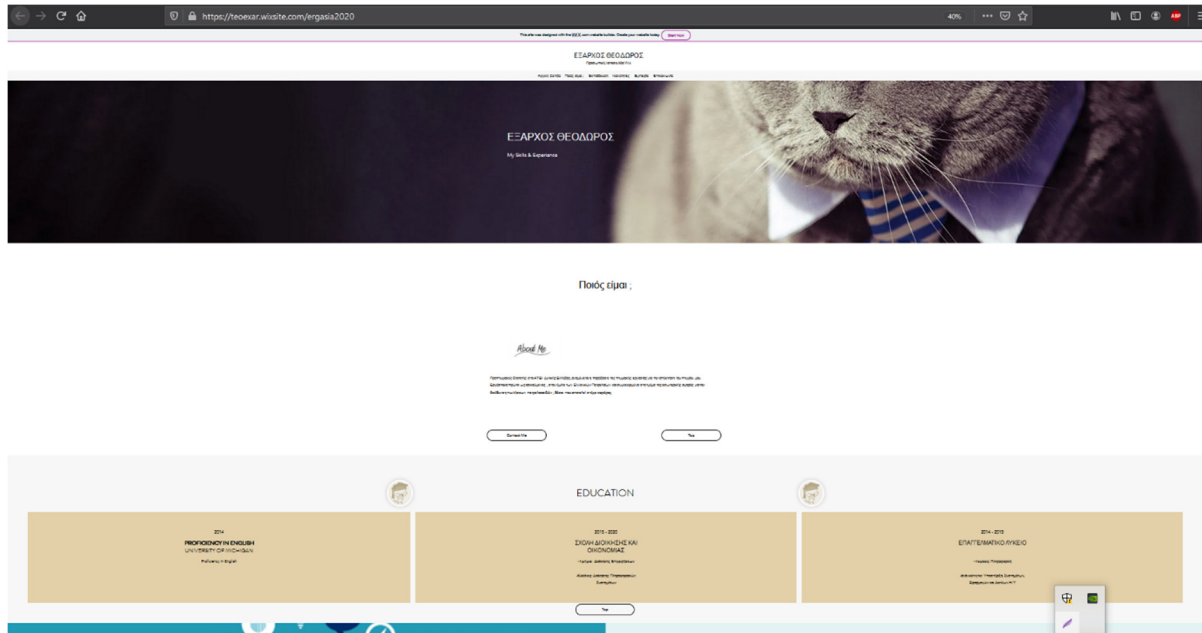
https://teoexar.wixsite.com/ergasia2020

40%

This site was designed with the WIX.com website builder. Create your website today. Start Now

ΕΞΑΡΧΟΣ ΘΕΟΔΩΡΟΣ

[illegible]

ΕΞΑΡΧΟΣ ΘΕΟΔΩΡΟΣ

My Skills & Experience

Ποιός είμαι ;

About Me

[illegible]

Contact Me

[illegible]

EDUCATION

2014

PROFICIENCY IN ENGLISH
UNIVERSITY OF MICHIGAN

Proficiency in English

2015 - 2020

ΣΧΟΛΗ ΔΙΟΙΚΗΣΗΣ ΚΑΙ ΟΙΚΟΝΟΜΙΑΣ

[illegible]

2014 - 2015

ΕΠΑΓΓΕΛΜΑΤΙΚΟ ΛΥΚΕΙΟ

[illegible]

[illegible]